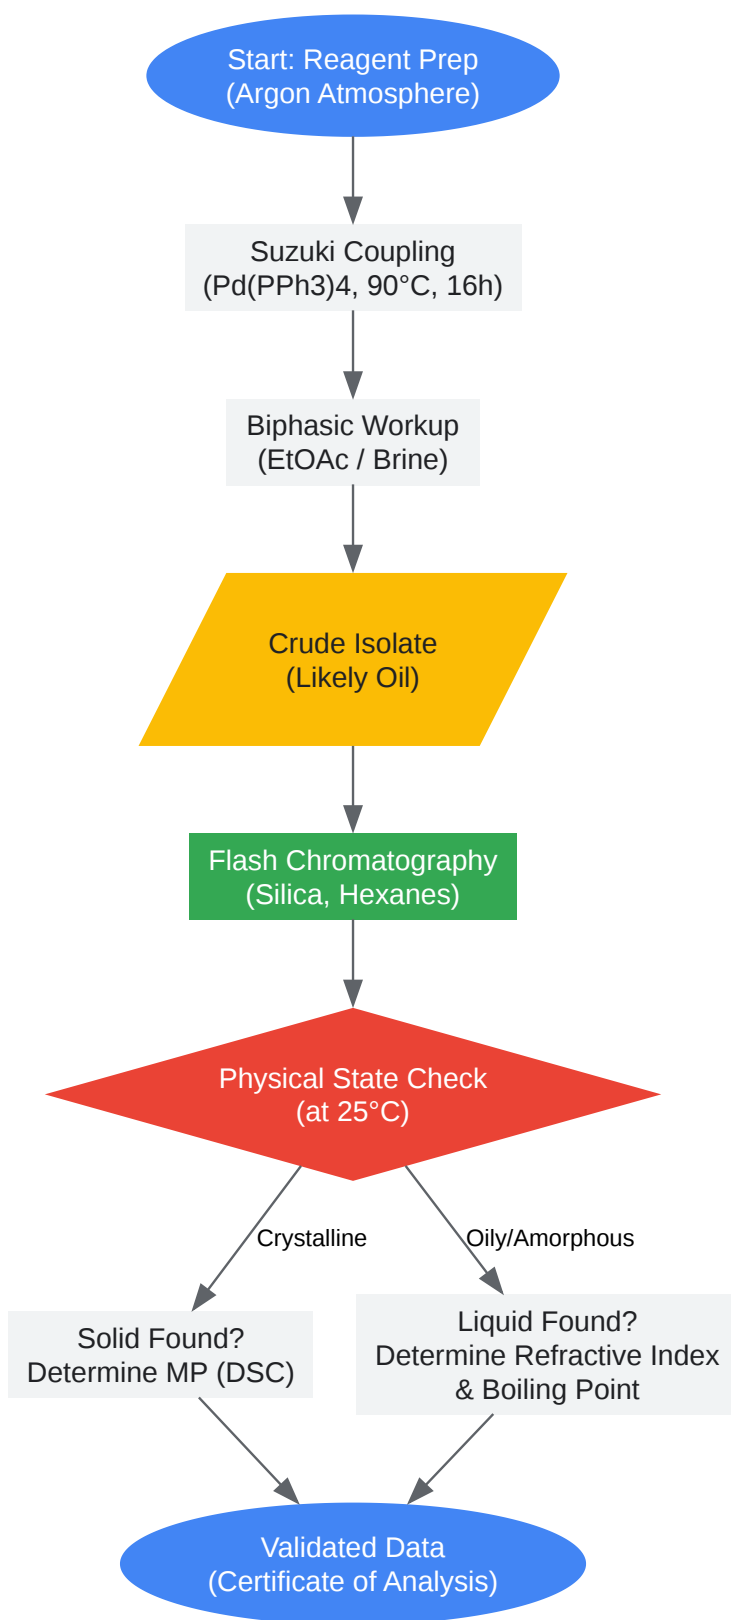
Start: Reagent Prep
(Argon Atmosphere)

Suzuki Coupling
(Pd(PPh3)4, 90°C, 16h)

Biphasic Workup
(EtOAc / Brine)

Crude Isolate
(Likely Oil)

Flash Chromatography
(Silica, Hexanes)

Physical State Check
(at 25°C)

Crystalline

Oily/Amorphous

Solid Found?
Determine MP (DSC)

Liquid Found?
Determine Refractive Index
& Boiling Point

Validated Data
(Certificate of Analysis)